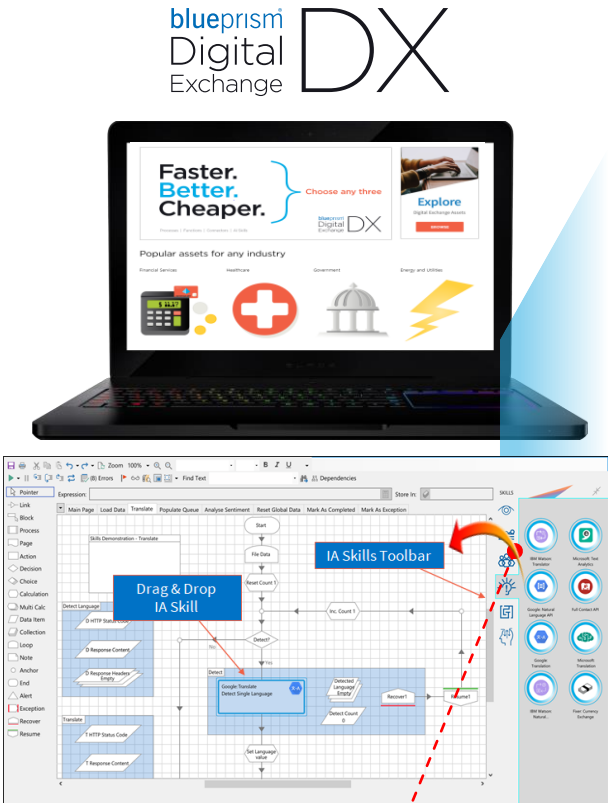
blueprism
Digital
Exchange
DX

Faster.
Better.
Cheaper.
Choose any three
blueprism Digital Exchange DX
Explore
Digital Exchange Assets
Popular assets for any industry
Financial Services
Healthcare
Government
Energy and Utilities

Zoom 100%
Errors
Find Text
Dependencies
Pointer
Link
Block
Process
Page
Action
Decision
Choice
Calculation
Multi Calc
Data Item
Collection
Loop
Note
Anchor
End
Alert
Exception
Recover
Resume
Expression:
Store In:
Main Page
Load Data
Translate
Populate Queue
Analyse Sentiment
Reset Global Data
Mark As Completed
Mark As Exception
Skills Demonstration - Translate
Start
File Data
Reset Count
Inc. Count 1
Detect?
Yes
Detect Language
D HTTP Status Code
D Response Content
D Response Headers Empty
Detect
Google Translate
Detect Single Language
Detected Language Empty
Detect Count 0
Recover1
Resume1
Translate
T HTTP Status Code
T Response Content
Set Language value
Drag & Drop
IA Skill
IA Skills Toolbar
SKILLS
IBM Watson Translator
Microsoft Text Analytics
Google Natural Language API
Full Contact API
Google Translation
Microsoft Translation
IBM Watson Natural...
Fixer Currency Exchange